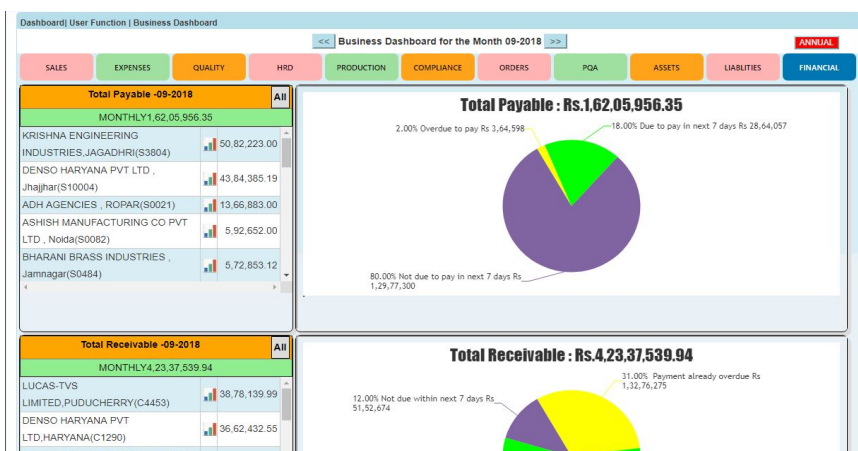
Dashboard| User Function | Business Dashboard

<< Business Dashboard for the Month 09-2018 >>

ANNUAL

SALES | EXPENSES | QUALITY | HRD | PRODUCTION | COMPLIANCE | ORDERS | PQA | ASSETS | LIABLITIES | FINANCIAL

Total Payable -09-2018 All

MONTHLY1,62,05,956.35

| | |
|---|---|
| KRISHNA ENGINEERING INDUSTRIES,JAGADHRI(S3804) | 50,82,223.00 |
| DENSO HARYANA PVT LTD , Jhajjhar(S10004) | 43,84,385.19 |
| ADH AGENCIES , ROPAR(S0021) | 13,66,883.00 |
| ASHISH MANUFACTURING CO PVT LTD , Noida(S0082) | 5,92,652.00 |
| BHARANI BRASS INDUSTRIES , Jamnagar(S0484) | 5,72,853.12 |

Total Payable : Rs.1,62,05,956.35

2.00% Overdue to pay Rs 3,64,598

18.00% Due to pay in next 7 days Rs 28,64,057

80.00% Not due to pay in next 7 days Rs 1,29,77,300

Total Receivable -09-2018 All

MONTHLY4,23,37,539.94

| | |
|---|---|
| LUCAS-TVS LIMITED,PUDUCHERRY(C4453) | 38,78,139.99 |
| DENSO HARYANA PVT LTD,HARYANA(C1290) | 36,62,432.55 |

Total Receivable : Rs.4,23,37,539.94

31.00% Payment already overdue Rs 1,32,76,275

12.00% Not due within next 7 days Rs 51,52,674